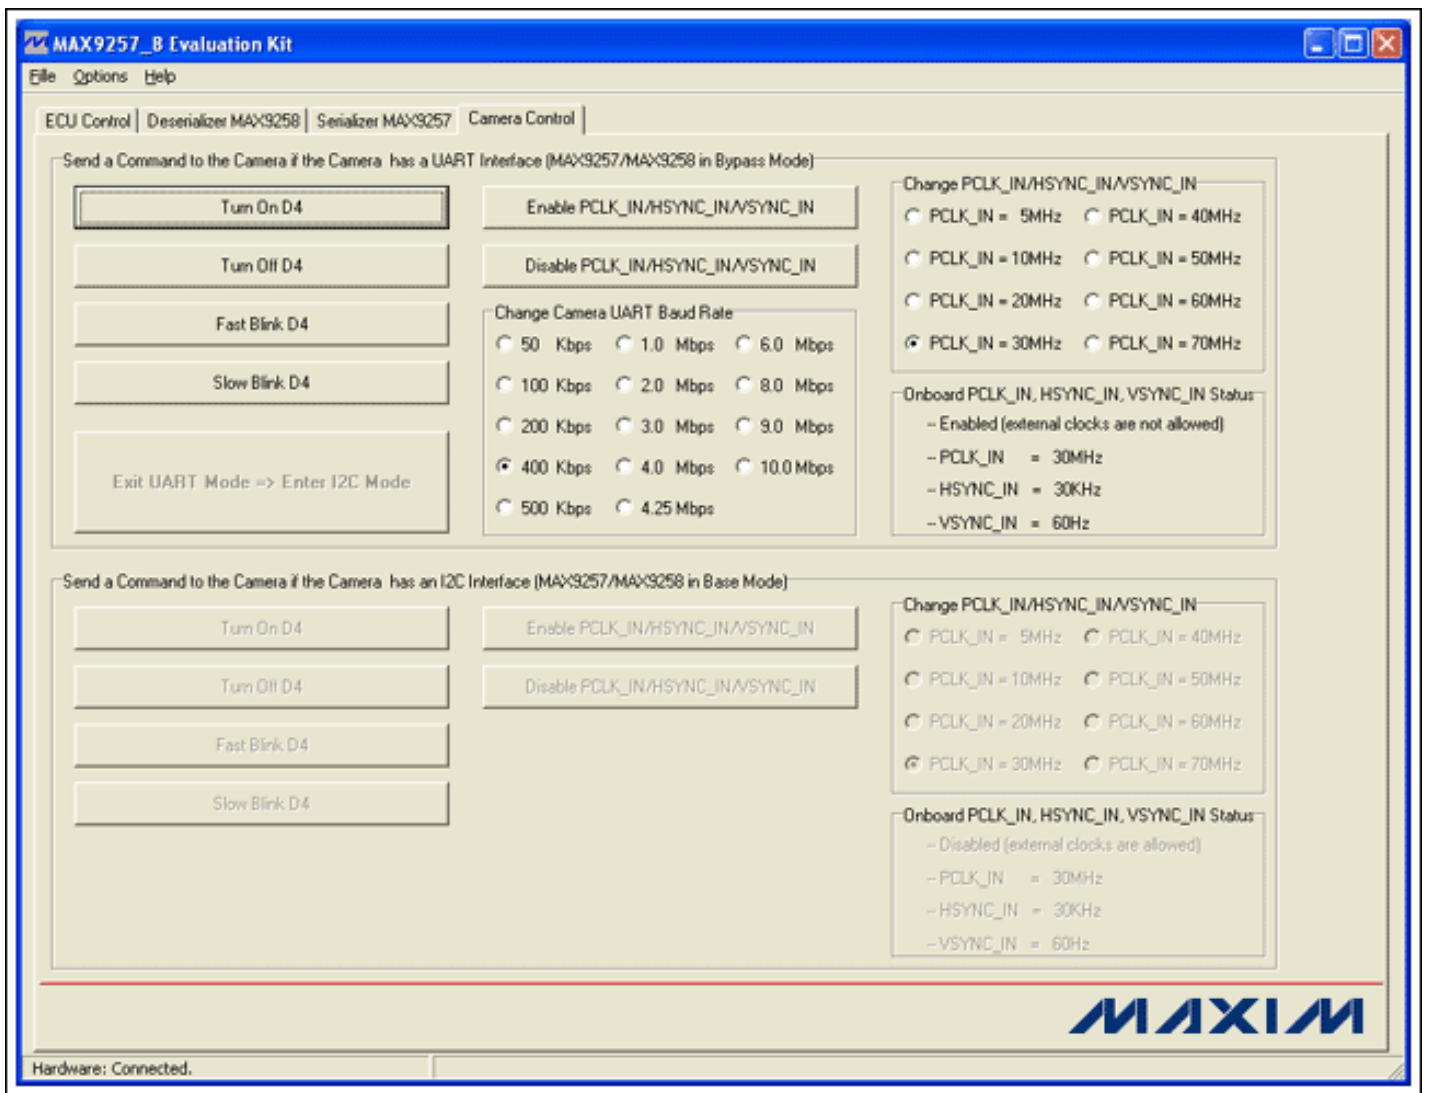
MAX9257_B Evaluation Kit

File Options Help

ECU Control | Deserializer MAX9258 | Serializer MAX9257 | Camera Control

Send a Command to the Camera if the Camera has a UART Interface (MAX9257/MAX9258 in Bypass Mode)

Turn On D4

Turn Off D4

Fast Blink D4

Slow Blink D4

Exit UART Mode => Enter I2C Mode

Enable PCLK_IN/HSYNC_IN/VSYNC_IN

Disable PCLK_IN/HSYNC_IN/VSYNC_IN

Change Camera UART Baud Rate

50 Kbps
1.0 Mbps
6.0 Mbps
100 Kbps
2.0 Mbps
8.0 Mbps
200 Kbps
3.0 Mbps
9.0 Mbps
400 Kbps
4.0 Mbps
10.0 Mbps
500 Kbps
4.25 Mbps

Change PCLK_IN/HSYNC_IN/VSYNC_IN

PCLK_IN = 5MHz
PCLK_IN = 40MHz
PCLK_IN = 10MHz
PCLK_IN = 50MHz
PCLK_IN = 20MHz
PCLK_IN = 60MHz
PCLK_IN = 30MHz
PCLK_IN = 70MHz

Onboard PCLK_IN, HSYNC_IN, VSYNC_IN Status

-- Enabled (external clocks are not allowed)
-- PCLK_IN = 30MHz
-- HSYNC_IN = 30KHz
-- VSYNC_IN = 60Hz

Send a Command to the Camera if the Camera has an I2C Interface (MAX9257/MAX9258 in Base Mode)

Turn On D4

Turn Off D4

Fast Blink D4

Slow Blink D4

Enable PCLK_IN/HSYNC_IN/VSYNC_IN

Disable PCLK_IN/HSYNC_IN/VSYNC_IN

Change PCLK_IN/HSYNC_IN/VSYNC_IN

PCLK_IN = 5MHz
PCLK_IN = 40MHz
PCLK_IN = 10MHz
PCLK_IN = 50MHz
PCLK_IN = 20MHz
PCLK_IN = 60MHz
PCLK_IN = 30MHz
PCLK_IN = 70MHz

Onboard PCLK_IN, HSYNC_IN, VSYNC_IN Status

-- Disabled (external clocks are allowed)
-- PCLK_IN = 30MHz
-- HSYNC_IN = 30KHz
-- VSYNC_IN = 60Hz

MAXIM

Hardware: Connected.